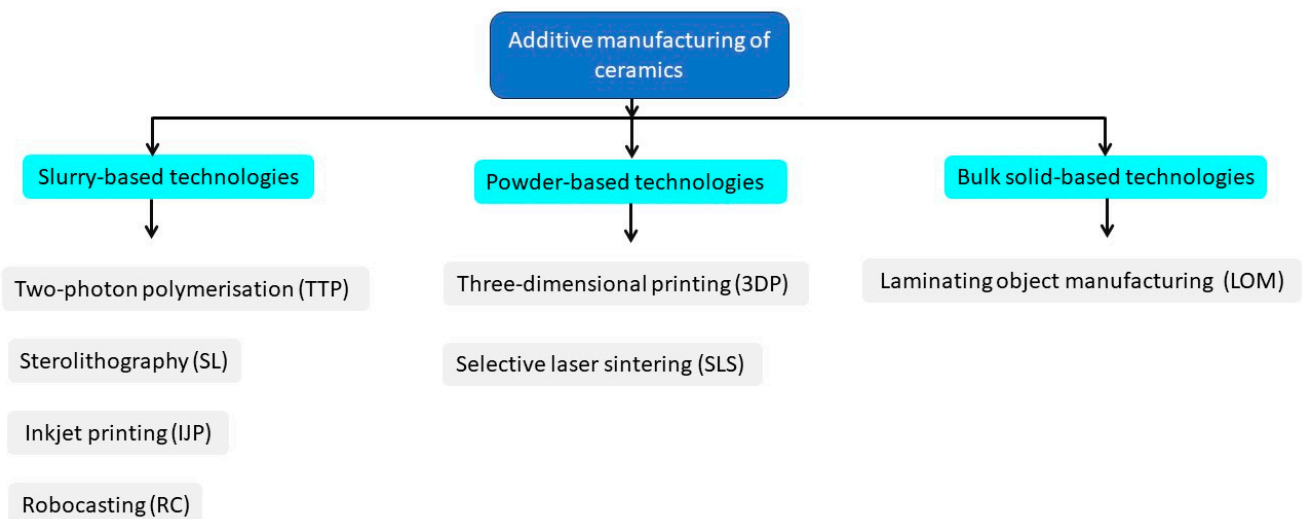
Additive manufacturing of ceramics

Slurry-based technologies

Two-photon polymerisation (TTP)

Sterolithography (SL)

Inkjet printing (IJP)

Robocasting (RC)

Powder-based technologies

Three-dimensional printing (3DP)

Selective laser sintering (SLS)

Bulk solid-based technologies

Laminating object manufacturing (LOM)